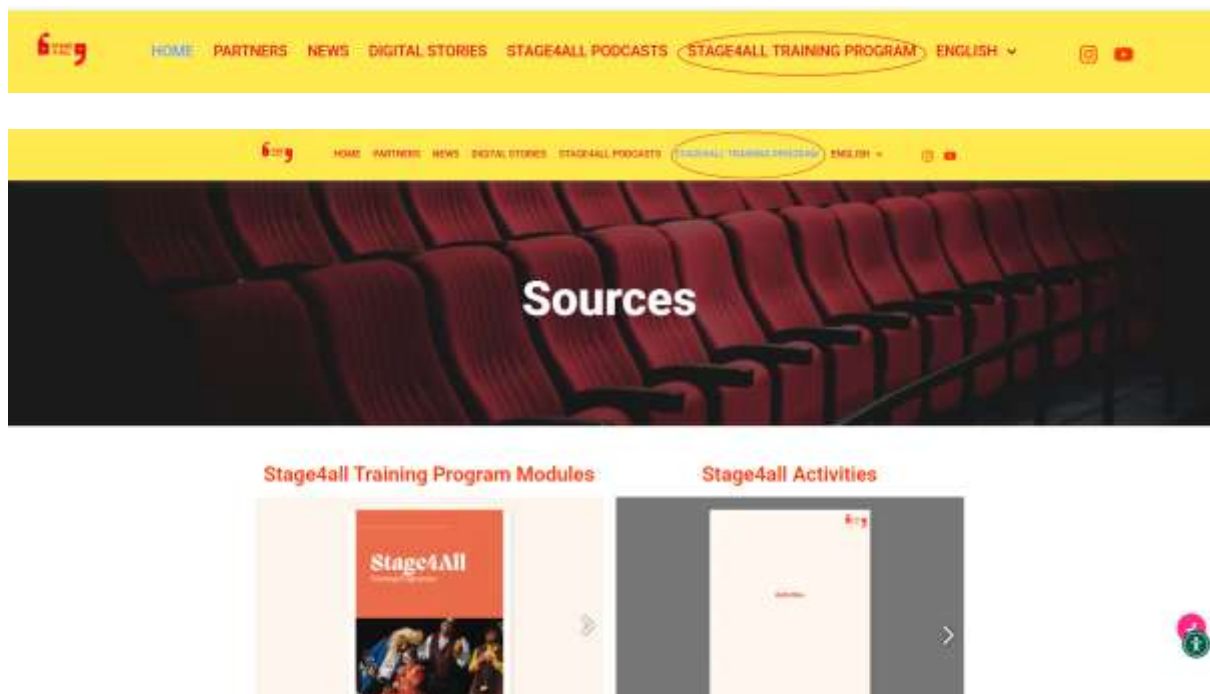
HOME PARTNERS NEWS DIGITAL STORIES STAGE4ALL PODCASTS STAGE4ALL TRAINING PROGRAM ENGLISH

HOME PARTNERS NEWS DIGITAL STORIES STAGE4ALL PODCASTS STAGE4ALL TRAINING PROGRAM ENGLISH

Sources

Stage4all Training Program Modules

Stage4all Activities

Stage4All
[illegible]

Activities